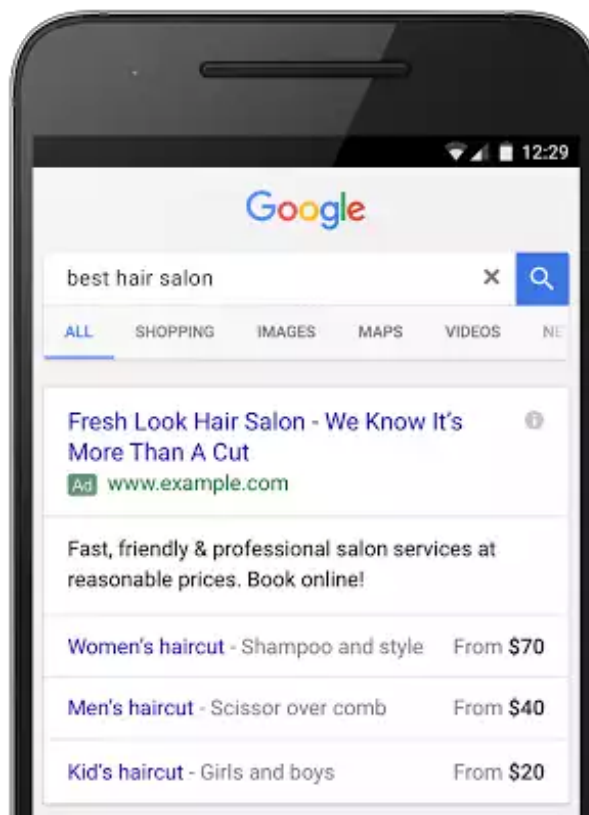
12:29

Google

best hair salon

ALL SHOPPING IMAGES MAPS VIDEOS NE

Fresh Look Hair Salon - We Know It's More Than A Cut
Ad www.example.com

Fast, friendly & professional salon services at reasonable prices. Book online!

Women's haircut - Shampoo and style From $70

Men's haircut - Scissor over comb From $40

Kid's haircut - Girls and boys From $20